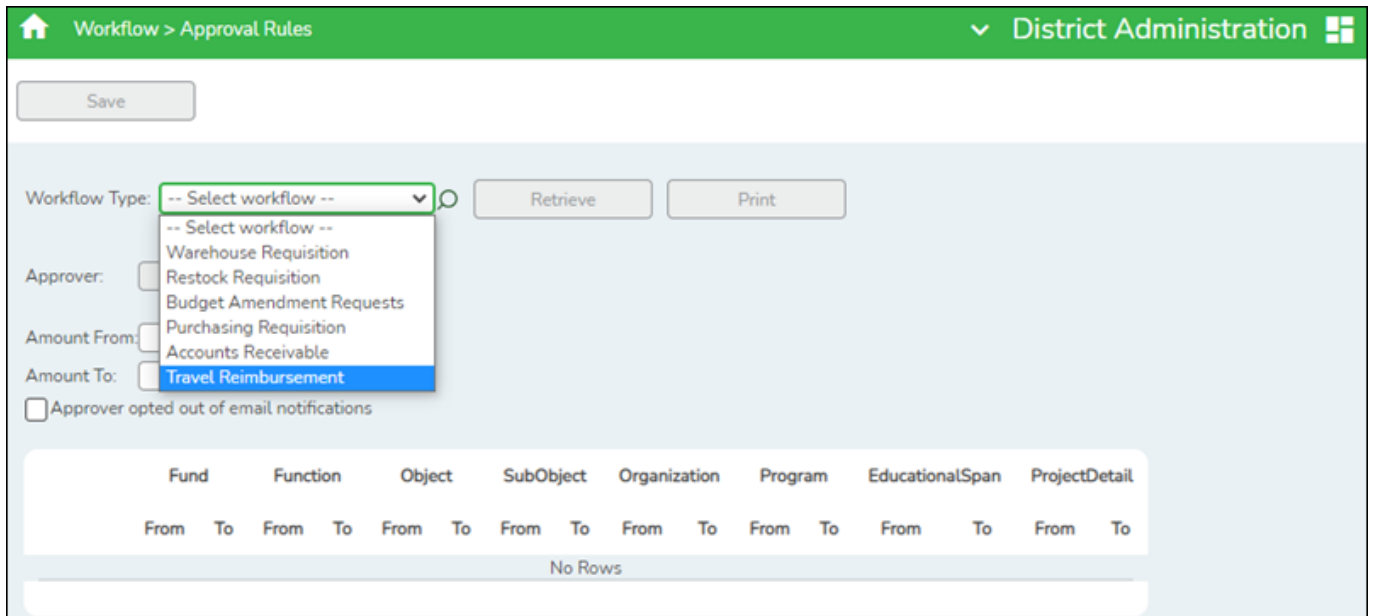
Workflow > Approval Rules

District Administration

Save

Workflow Type: -- Select workflow --

Retrieve

Print

-- Select workflow --
Warehouse Requisition
Restock Requisition
Budget Amendment Requests
Purchasing Requisition
Accounts Receivable
Travel Reimbursement

Approver:

Amount From:

Amount To:

Approver opted out of email notifications

| Fund | | Function | | Object | | SubObject | | Organization | | Program | | EducationalSpan | | ProjectDetail | |
|---|---|---|---|---|---|---|---|---|---|---|---|---|---|---|---|
| From | To | From | To | From | To | From | To | From | To | From | To | From | To | From | To |

No Rows